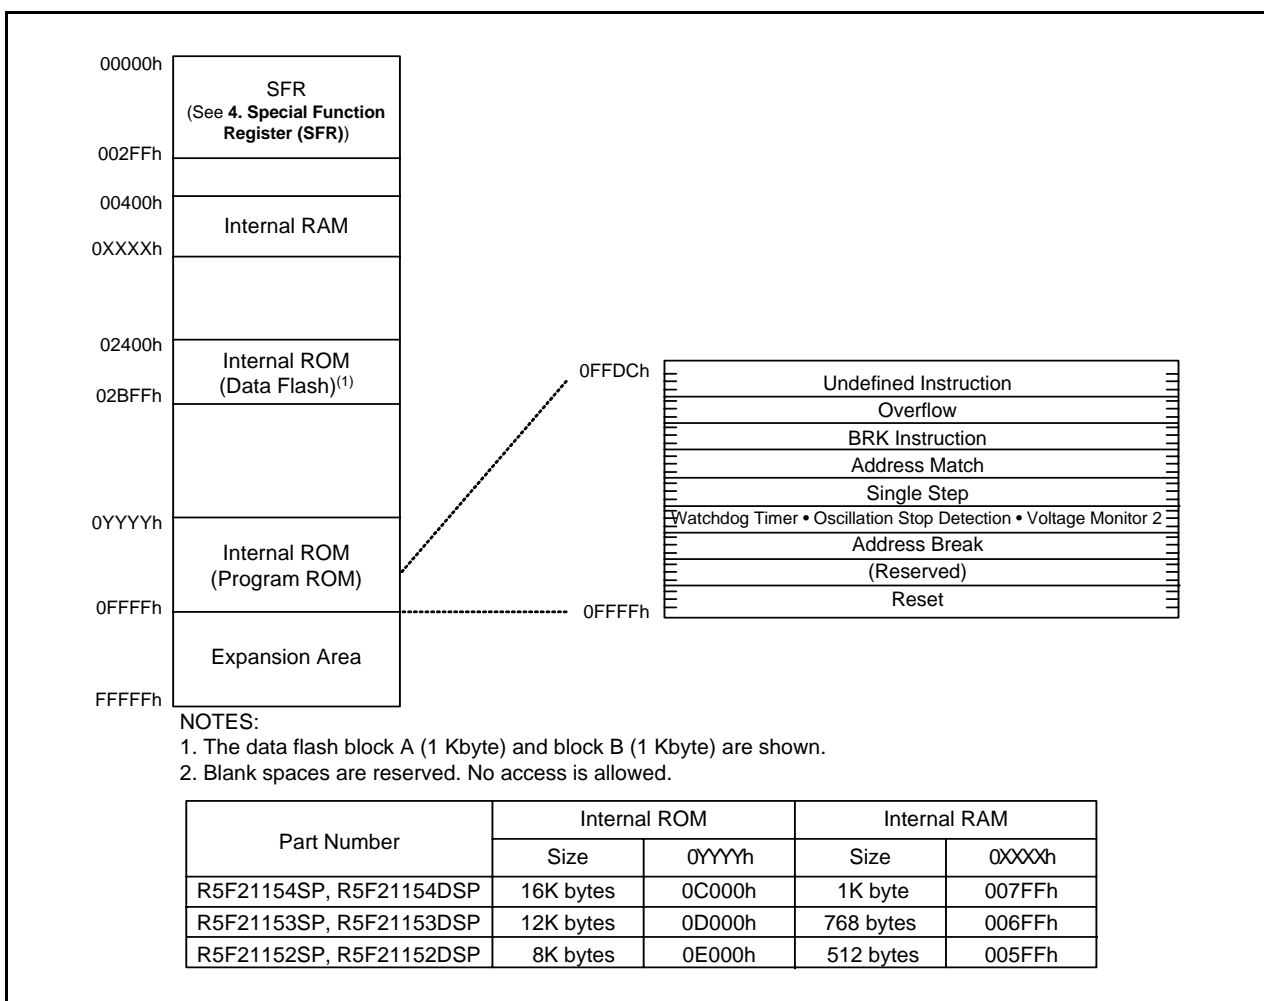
00000h
SFR
(See **4. Special Function Register (SFR)**)
002FFh

00400h
Internal RAM
0XXXXh

02400h
Internal ROM
(Data Flash)$^{(1)}$
02BFFh

0YYYYh
Internal ROM
(Program ROM)
0FFFFh
Expansion Area
FFFFFh

0FFDCh
Undefined Instruction
Overflow
BRK Instruction
Address Match
Single Step
Watchdog Timer • Oscillation Stop Detection • Voltage Monitor 2
Address Break
(Reserved)
Reset
0FFFFh

NOTES:
1. The data flash block A (1 Kbyte) and block B (1 Kbyte) are shown.
2. Blank spaces are reserved. No access is allowed.

| Part Number | Internal ROM | | Internal RAM | |
|---|---|---|---|---|
| | Size | 0YYYYh | Size | 0XXXXh |
| R5F21154SP, R5F21154DSP | 16K bytes | 0C000h | 1K byte | 007FFh |
| R5F21153SP, R5F21153DSP | 12K bytes | 0D000h | 768 bytes | 006FFh |
| R5F21152SP, R5F21152DSP | 8K bytes | 0E000h | 512 bytes | 005FFh |